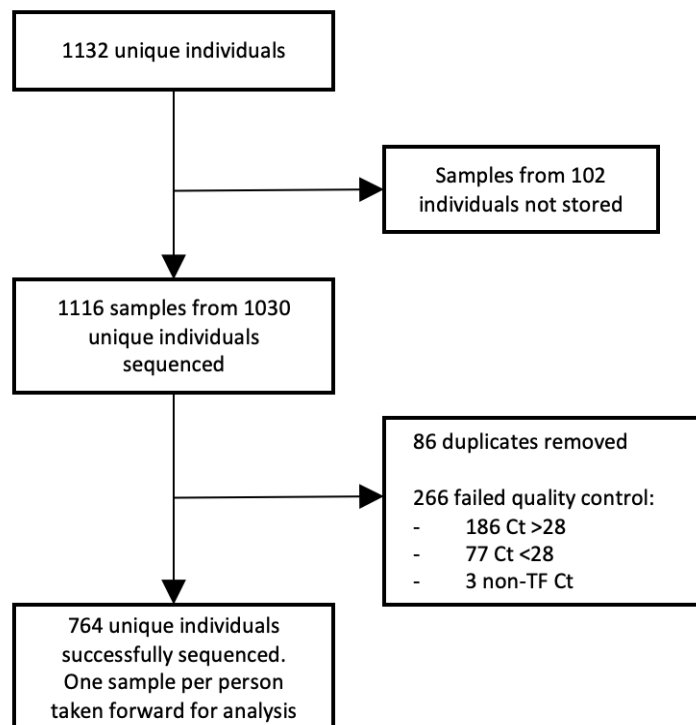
1132 unique individuals

Samples from 102 individuals not stored

1116 samples from 1030 unique individuals sequenced

86 duplicates removed

266 failed quality control:
- 186 Ct >28
- 77 Ct <28
- 3 non-TF Ct

764 unique individuals successfully sequenced. One sample per person taken forward for analysis